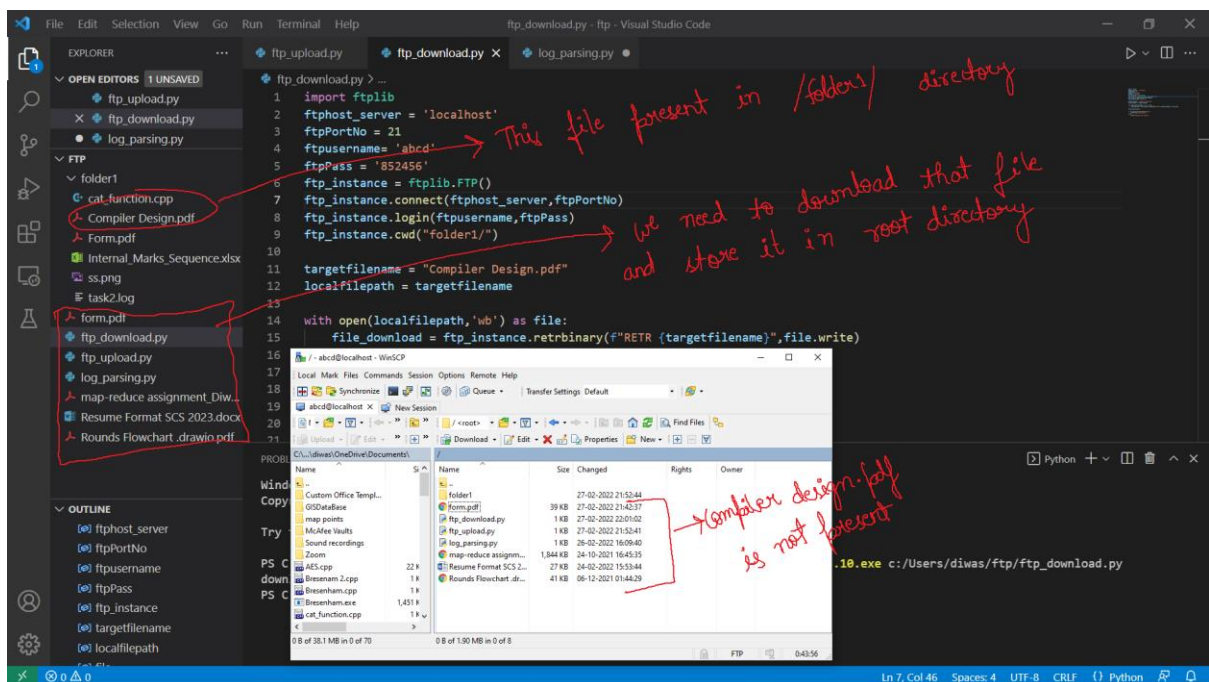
File Edit Selection View Go Run Terminal Help

ftp_download.py - ftp - Visual Studio Code

EXPLORER ...

OPEN EDITORS 1 UNSAVED
ftp_upload.py
× ftp_download.py
● log_parsing.py

FTP
folder1
cat_function.cpp
Compiler Design.pdf
Form.pdf
Internal_Marks_Sequence.xlsx
ss.png
task2.log
form.pdf
ftp_download.py
ftp_upload.py
log_parsing.py
map-reduce assignment_Diw...
Resume Format SCS 2023.docx
Rounds Flowchart .drawio.pdf

OUTLINE
ftphost_server
ftpPortNo
ftpusername
ftpPass
ftp_instance
targetfilename
localfilepath

ftp_upload.py | ftp_download.py × | log_parsing.py ●

ftp_download.py > ...

```
1  import ftplib
2  ftphost_server = 'localhost'
3  ftpPortNo = 21
4  ftpusername= 'abcd'
5  ftpPass = '852456'
6  ftp_instance = ftplib.FTP()
7  ftp_instance.connect(ftphost_server,ftpPortNo)
8  ftp_instance.login(ftpusername,ftpPass)
9  ftp_instance.cwd("folder1/")
10
11 targetfilename = "Compiler Design.pdf"
12 localfilepath = targetfilename
13
14 with open(localfilepath,'wb') as file:
15     file_download = ftp_instance.retrbinary(f"RETR {targetfilename}",file.write)
```

This file present in /folder1/ directory

we need to download that file and store it in root directory

PROBL
Wind
Copy
Try
PS C
down
PS C

.10.exe c:/Users/diwas/ftp/ftp_download.py

Python

/ - abcd@localhost - WinSCP
Local Mark Files Commands Session Options Remote Help
Synchronize Queue Transfer Settings Default
abcd@localhost × New Session
/ <root> Find Files
Upload Edit Download Edit Properties New
C:\...\diwas\OneDrive\Documents\

| Name | Si |
|---|---|
| .. | |
| Custom Office Templ... | |
| GISDataBase | |
| map points | |
| McAfee Vaults | |
| Sound recordings | |
| Zoom | |
| AES.cpp | 22 |
| Bresenam 2.cpp | 1 |
| Bresenham.cpp | 1 |
| Bresenham.exe | 1,451 |
| cat_function.cpp | 1 K |

0 B of 38.1 MB in 0 of 70

| Name | Size | Changed | Rights | Owner |
|---|---|---|---|---|
| .. | | | | |
| folder1 | | 27-02-2022 21:52:44 | | |
| form.pdf | 39 KB | 27-02-2022 21:42:37 | | |
| ftp_download.py | 1 KB | 27-02-2022 22:01:02 | | |
| ftp_upload.py | 1 KB | 27-02-2022 21:52:41 | | |
| log_parsing.py | 1 KB | 26-02-2022 16:09:40 | | |
| map-reduce assignm... | 1,844 KB | 24-10-2021 16:45:35 | | |
| Resume Format SCS 2... | 27 KB | 24-02-2022 15:53:44 | | |
| Rounds Flowchart .dr... | 41 KB | 06-12-2021 01:44:29 | | |

0 B of 1.90 MB in 0 of 8
FTP 0:43:56

Compiler design.pdf is not present

⊗ 0 ⚠ 0
Ln 7, Col 46 Spaces: 4 UTF-8 CRLF {} Python